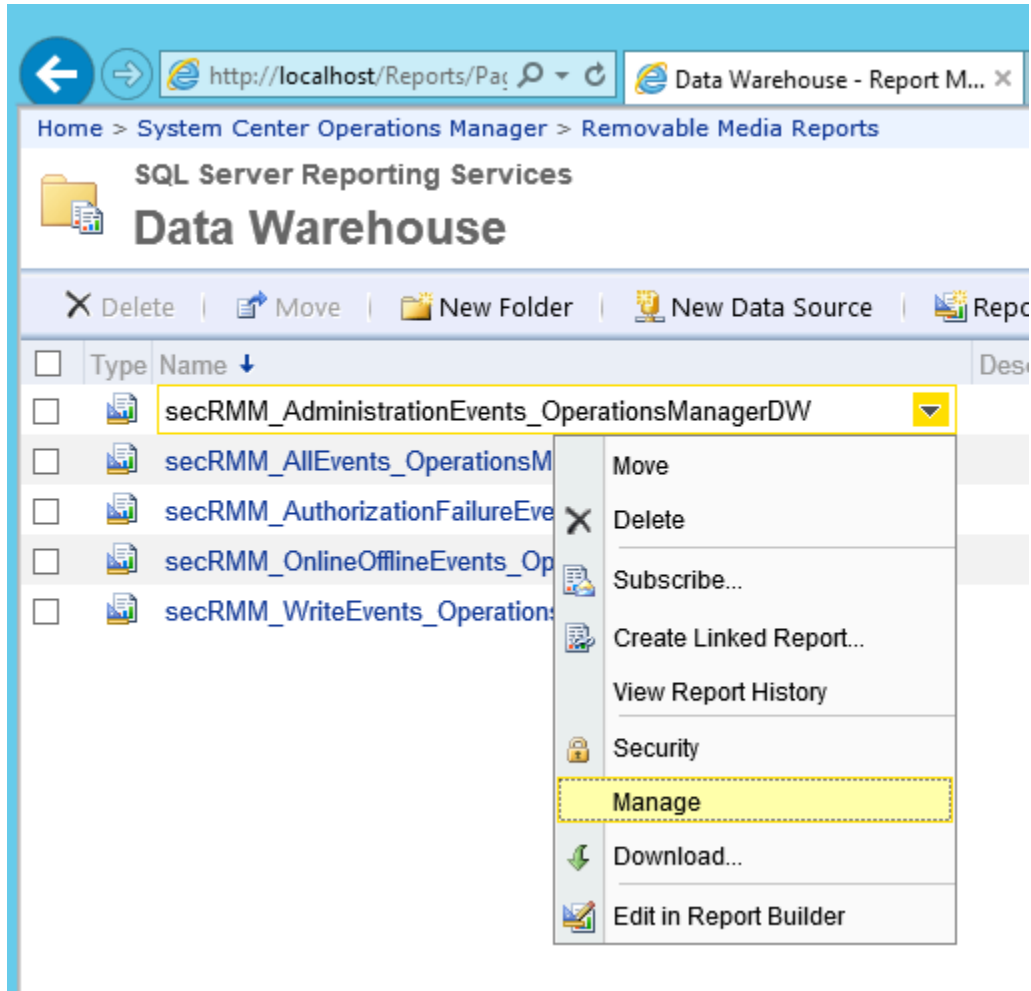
http://localhost/Reports/Pa
Data Warehouse - Report M...

Home > System Center Operations Manager > Removable Media Reports

SQL Server Reporting Services
Data Warehouse

Delete | Move | New Folder | New Data Source | Repo

| | Type | Name ↓ | Desc |
|---|---|---|---|
| | | secRMM_AdministrationEvents_OperationsManagerDW | |
| | | secRMM_AllEvents_OperationsM | |
| | | secRMM_AuthorizationFailureEve | |
| | | secRMM_OnlineOfflineEvents_Op | |
| | | secRMM_WriteEvents_Operations | |

Move
Delete
Subscribe...
Create Linked Report...
View Report History
Security
Manage
Download...
Edit in Report Builder